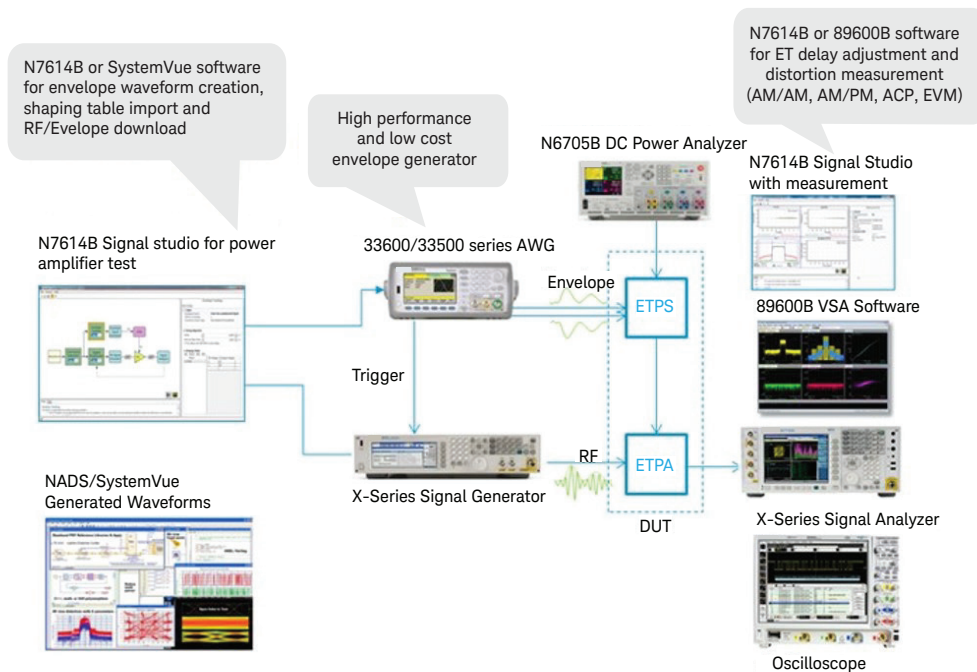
N7614B or SystemVue software for envelope waveform creation, shaping table import and RF/Evelope download

High performance and low cost envelope generator

N7614B or 89600B software for ET delay adjustment and distortion measurement (AM/AM, AM/PM, ACP, EVM)

N6705B DC Power Analyzer

N7614B Signal Studio with measurement

N7614B Signal studio for power amplifier test

33600/33500 series AWG

Envelope

ETPS

89600B VSA Software

Trigger

RF

ETPA

X-Series Signal Generator

DUT

NADS/SystemVue Generated Waveforms

X-Series Signal Analyzer

Oscilloscope